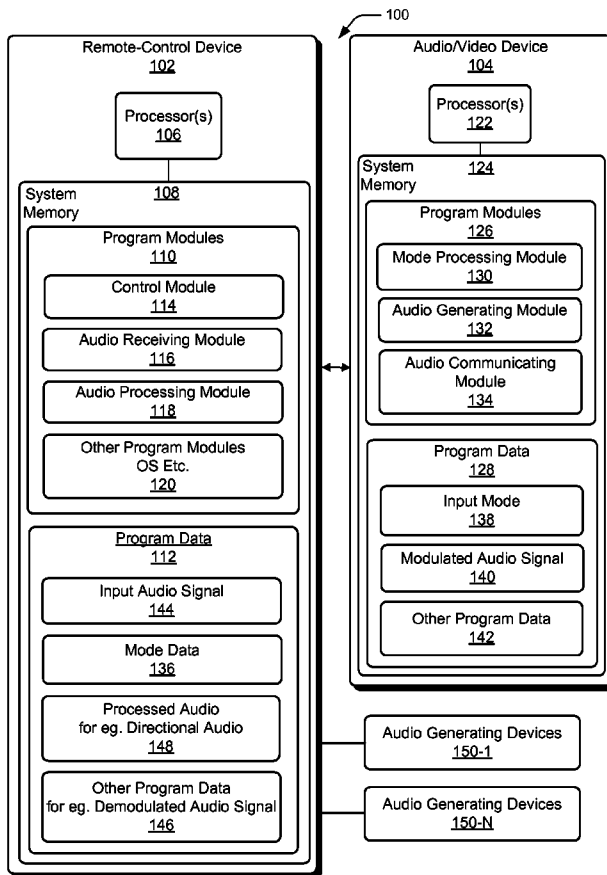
100

Remote-Control Device
102

Processor(s)
106

System Memory
108

Program Modules
110

Control Module
114

Audio Receiving Module
116

Audio Processing Module
118

Other Program Modules OS Etc.
120

Program Data
112

Input Audio Signal
144

Mode Data
136

Processed Audio for eg. Directional Audio
148

Other Program Data for eg. Demodulated Audio Signal
146

Audio/Video Device
104

Processor(s)
122

System Memory
124

Program Modules
126

Mode Processing Module
130

Audio Generating Module
132

Audio Communicating Module
134

Program Data
128

Input Mode
138

Modulated Audio Signal
140

Other Program Data
142

Audio Generating Devices
150-1

Audio Generating Devices
150-N